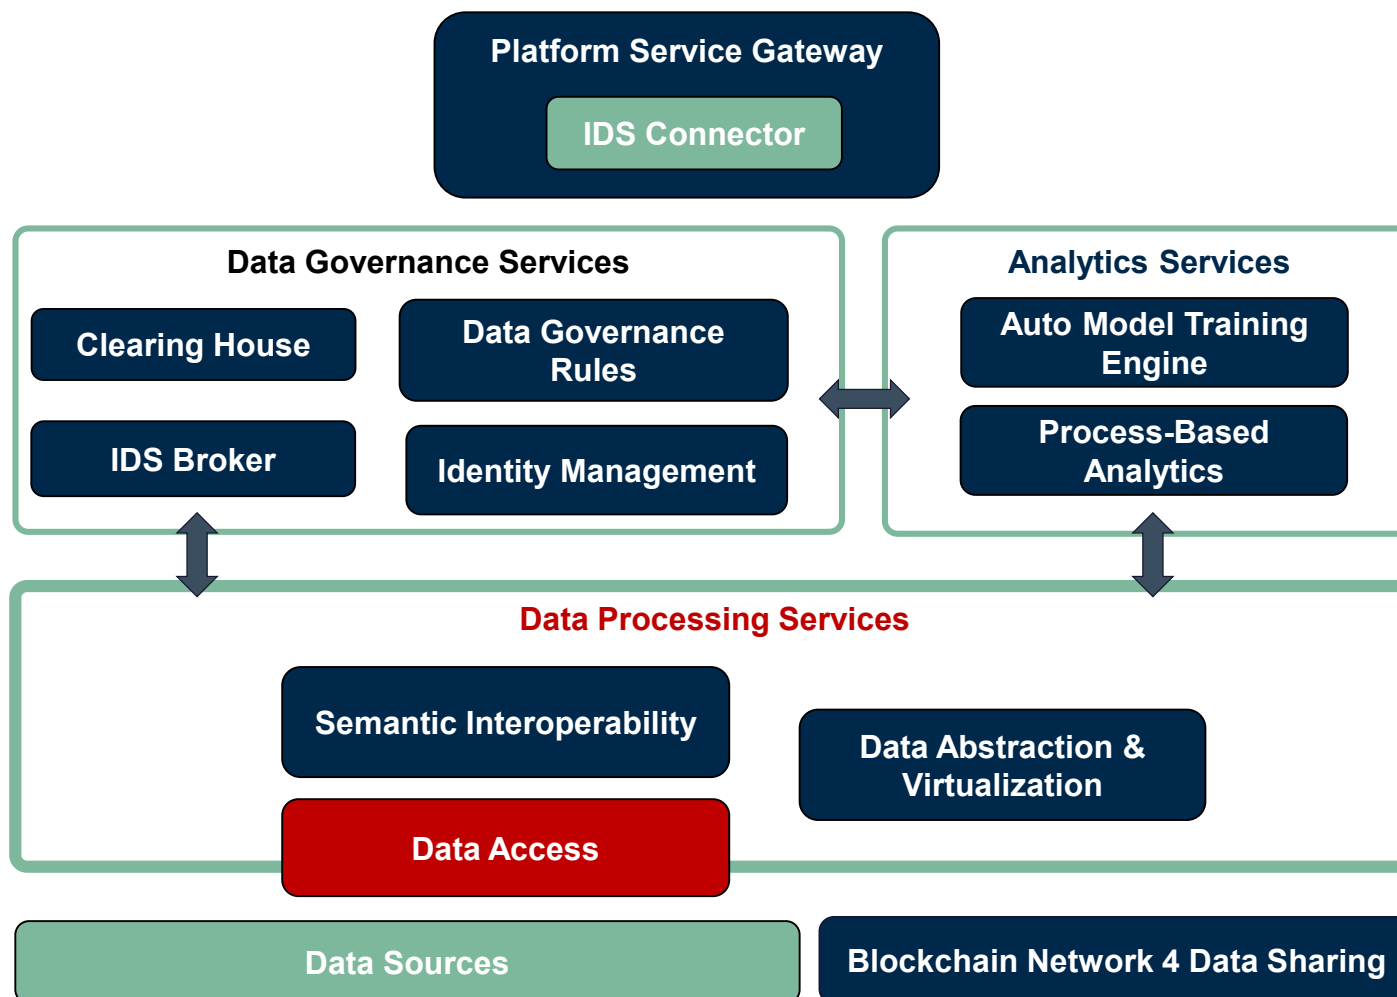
Platform Service Gateway

IDS Connector

Data Governance Services

Clearing House

Data Governance Rules

IDS Broker

Identity Management

Analytics Services

Auto Model Training Engine

Process-Based Analytics

Data Processing Services

Semantic Interoperability

Data Abstraction & Virtualization

Data Access

Data Sources

Blockchain Network 4 Data Sharing